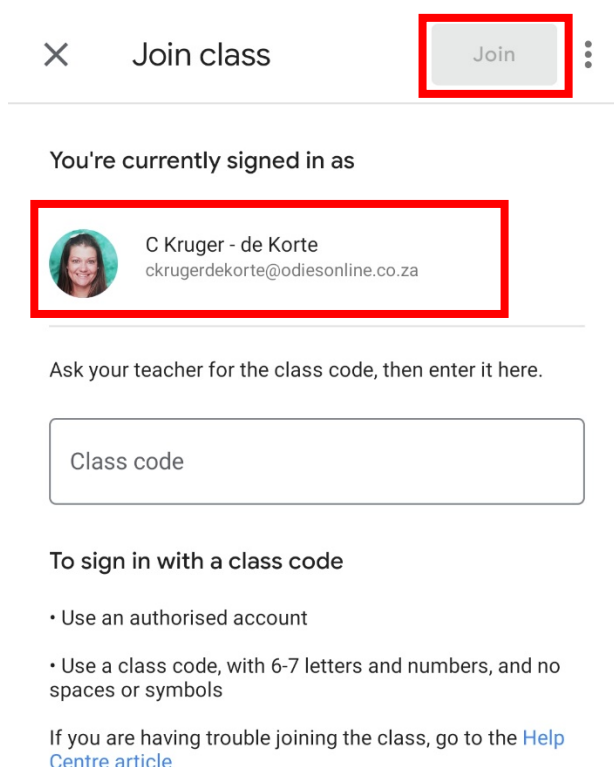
Join class

Join

You're currently signed in as

C Kruger - de Korte
ckrugerdekorte@odiesonline.co.za

Ask your teacher for the class code, then enter it here.

Class code

To sign in with a class code

• Use an authorised account

• Use a class code, with 6-7 letters and numbers, and no spaces or symbols

If you are having trouble joining the class, go to the Help Centre article